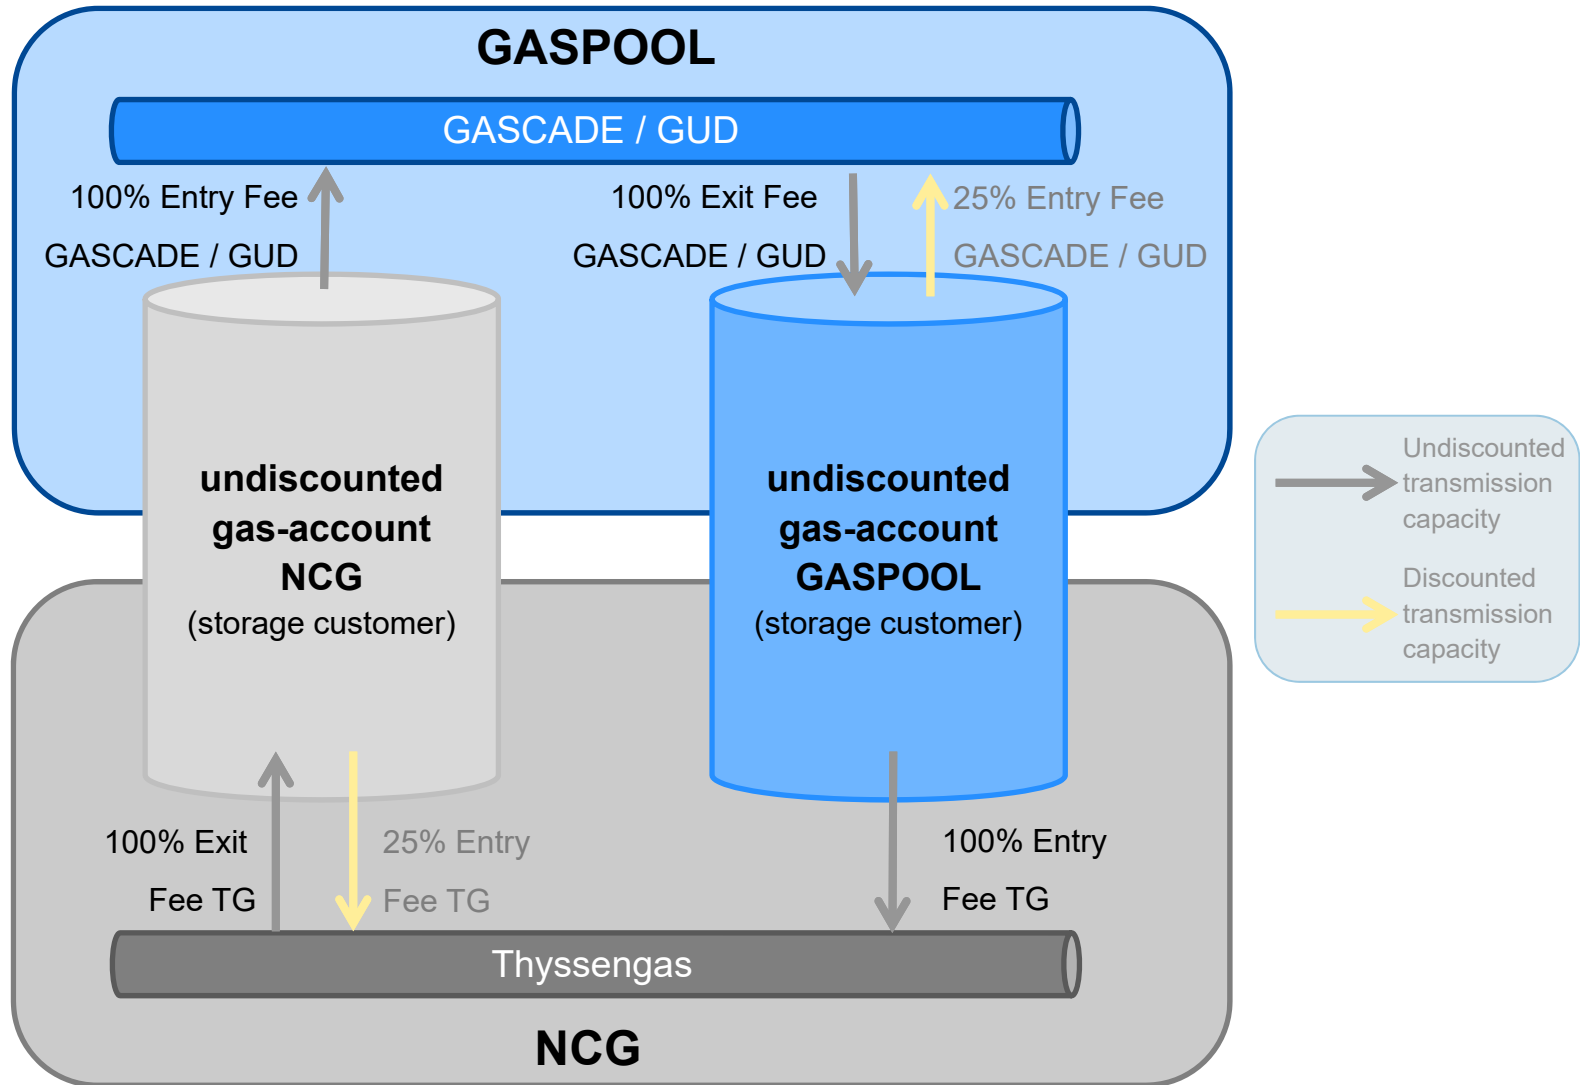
GASPOOL

GASCADE / GUD

100% Entry Fee

GASCADE / GUD

100% Exit Fee

GASCADE / GUD

25% Entry Fee

GASCADE / GUD

undiscounted gas-account NCG (storage customer)

undiscounted gas-account GASPOOL (storage customer)

100% Exit Fee TG

25% Entry Fee TG

100% Entry Fee TG

Thyssengas

NCG

Undiscounted transmission capacity

Discounted transmission capacity